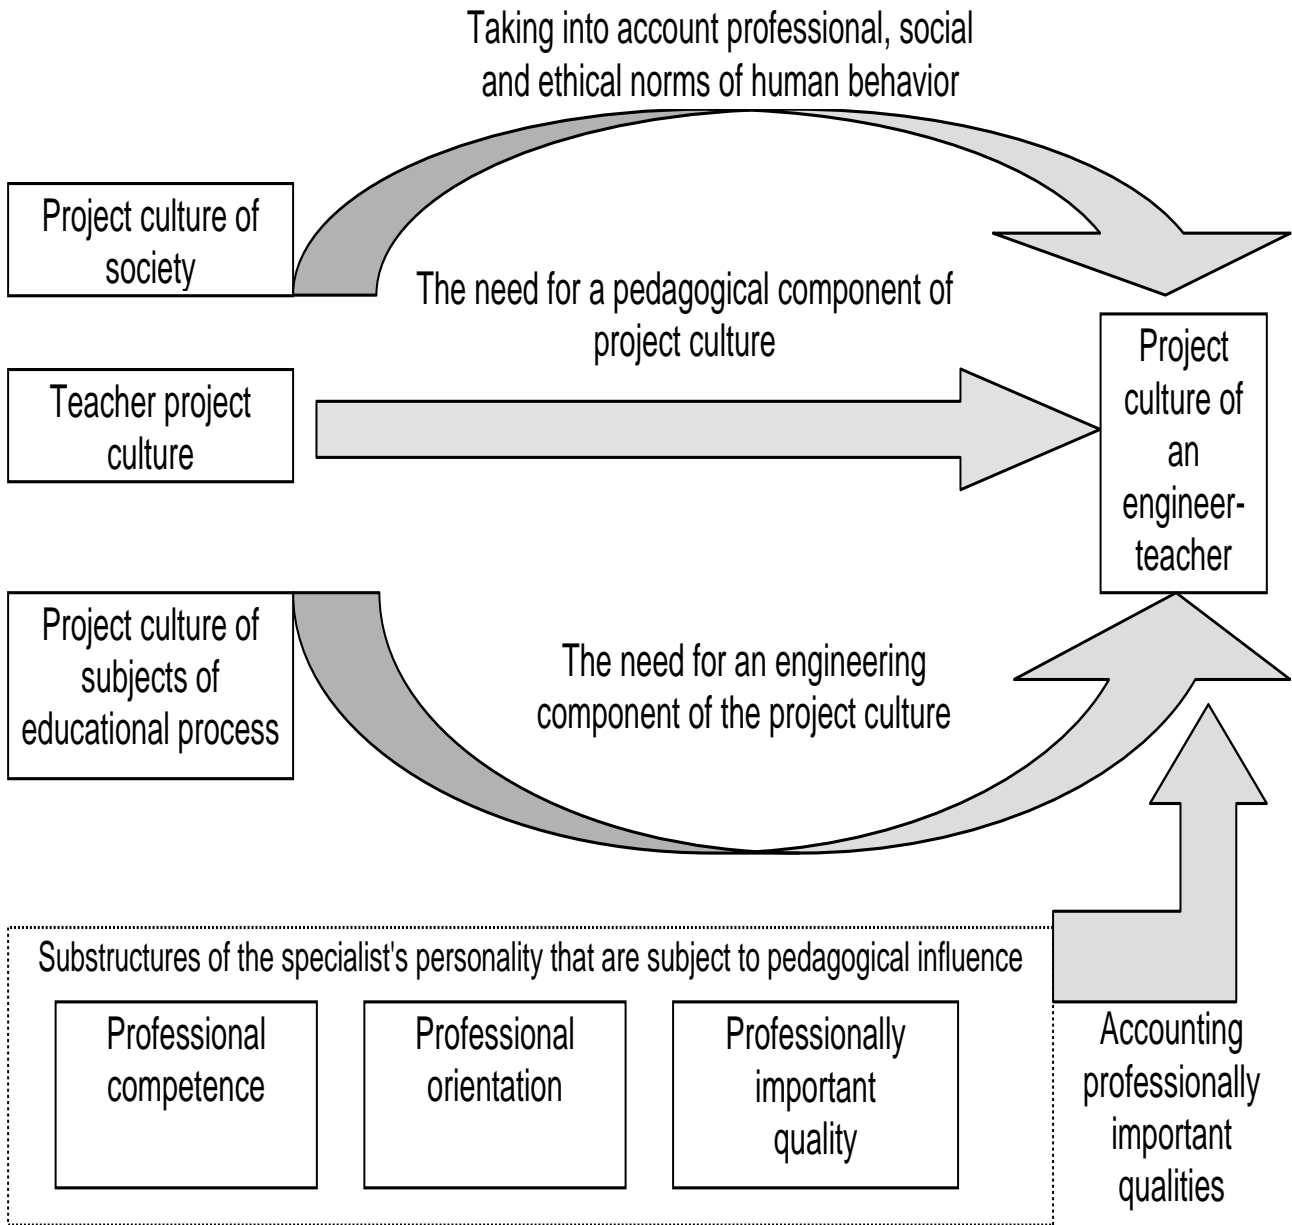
Taking into account professional, social and ethical norms of human behavior

Project culture of society

The need for a pedagogical component of project culture

Teacher project culture

Project culture of an engineer-teacher

Project culture of subjects of educational process

The need for an engineering component of the project culture

Substructures of the specialist's personality that are subject to pedagogical influence

Professional competence

Professional orientation

Professionally important quality

Accounting professionally important qualities